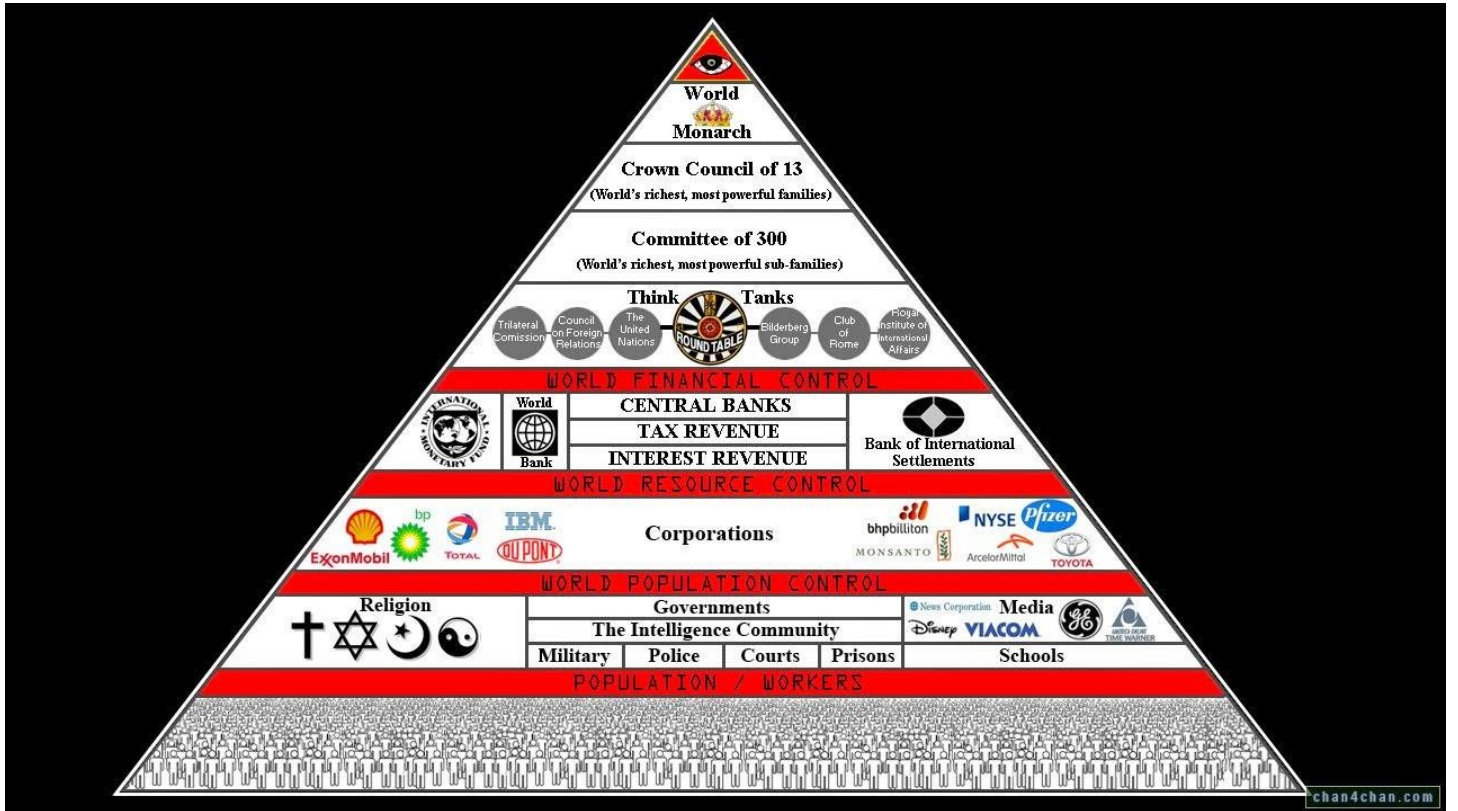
World
Monarch

Crown Council of 13
(World's richest, most powerful families)

Committee of 300
(World's richest, most powerful sub-families)

Think Tanks
Trilateral Comission
Council on Foreign Relations
The United Nations
ROUND TABLE
Bilderberg Group
Club of Rome
Royal Institute of International Affairs

WORLD FINANCIAL CONTROL

INTERNATIONAL MONETARY FUND
World Bank
CENTRAL BANKS
TAX REVENUE
INTEREST REVENUE
Bank of International Settlements

WORLD RESOURCE CONTROL

bp
ExxonMobil
TOTAL
IBM
DUPONT
Corporations
bhpbilliton
NYSE
Pfizer
MONSANTO
ArcelorMittal
TOYOTA

WORLD POPULATION CONTROL

Religion
Governments
The Intelligence Community
Military
Police
Courts
Prisons
News Corporation
Media
Disney
VIACOM
AMERICA ONLINE TIME WARNER
Schools

POPULATION / WORKERS

chan4chan.com